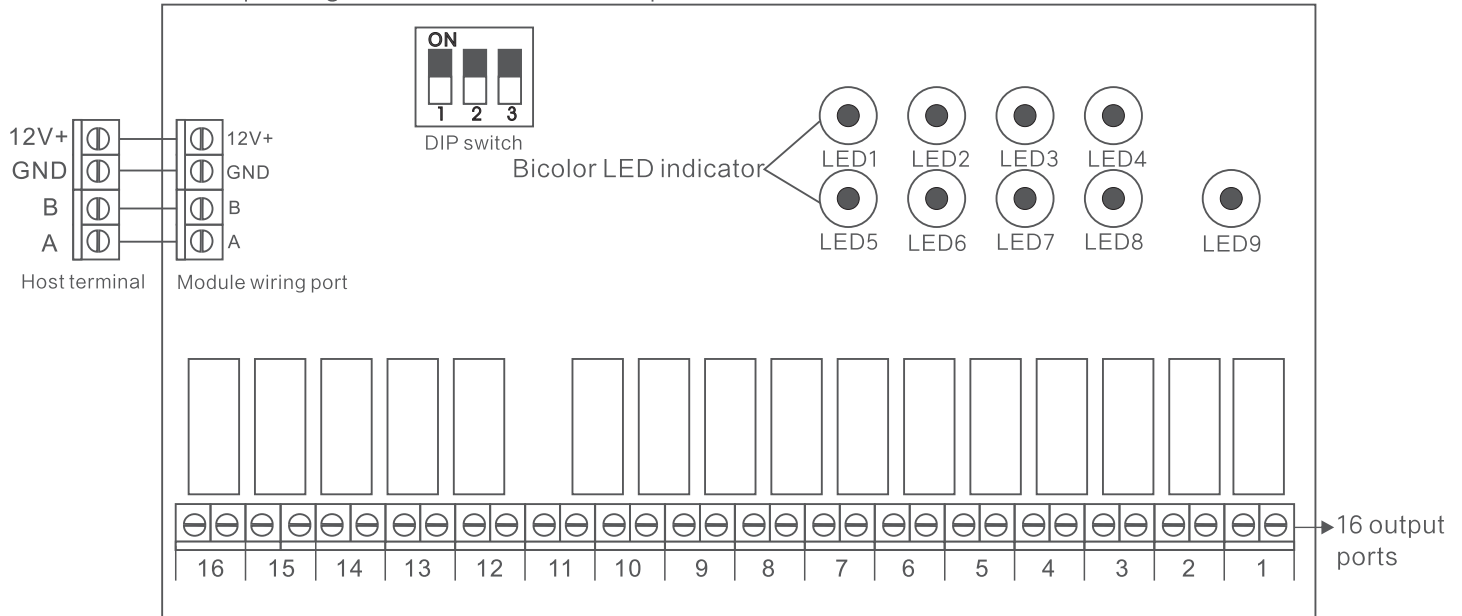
ON
1 2 3
DIP switch

12V+
GND
B
A
Host terminal

12V+
GND
B
A
Module wiring port

Bicolor LED indicator

LED1 LED2 LED3 LED4
LED5 LED6 LED7 LED8 LED9

16 15 14 13 12 11 10 9 8 7 6 5 4 3 2 1

16 output ports